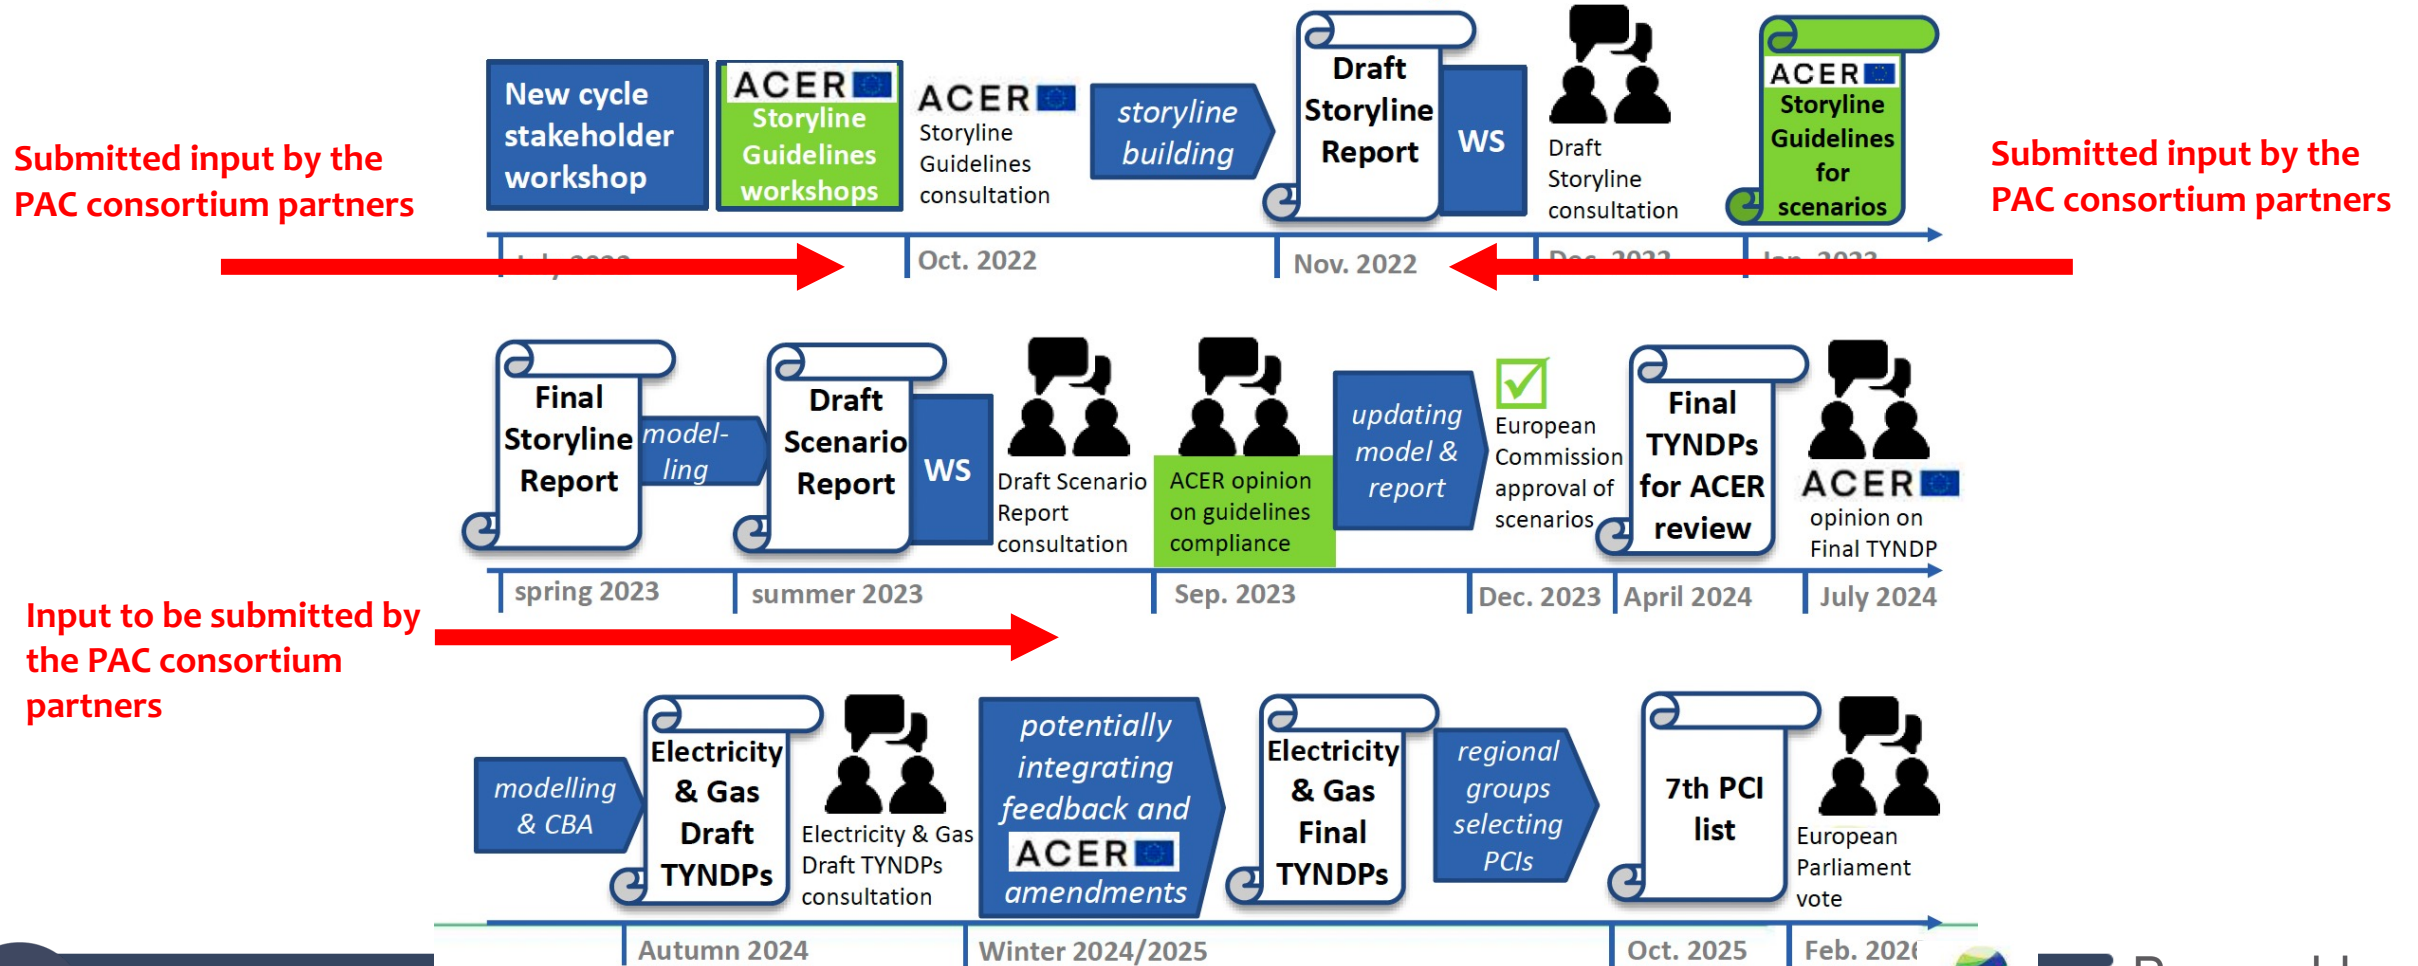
Submitted input by the PAC consortium partners

New cycle stakeholder workshop

ACER Storyline Guidelines workshops

ACER Storyline Guidelines consultation

storyline building

Draft Storyline Report

WS

Draft Storyline consultation

ACER Storyline Guidelines for scenarios

Submitted input by the PAC consortium partners

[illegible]

Oct. 2022

Nov. 2022

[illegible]

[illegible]

Final Storyline Report

model-ling

Draft Scenario Report

WS

Draft Scenario Report consultation

ACER opinion on guidelines compliance

updating model & report

European Commission approval of scenarios

Final TYNDPs for ACER review

ACER opinion on Final TYNDP

spring 2023

summer 2023

Sep. 2023

Dec. 2023

April 2024

July 2024

Input to be submitted by the PAC consortium partners

modelling & CBA

Electricity & Gas Draft TYNDPs

Electricity & Gas Draft TYNDPs consultation

potentially integrating feedback and ACER amendments

Electricity & Gas Final TYNDPs

regional groups selecting PCIs

7th PCI list

European Parliament vote

Autumn 2024

Winter 2024/2025

Oct. 2025

Feb. 202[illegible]